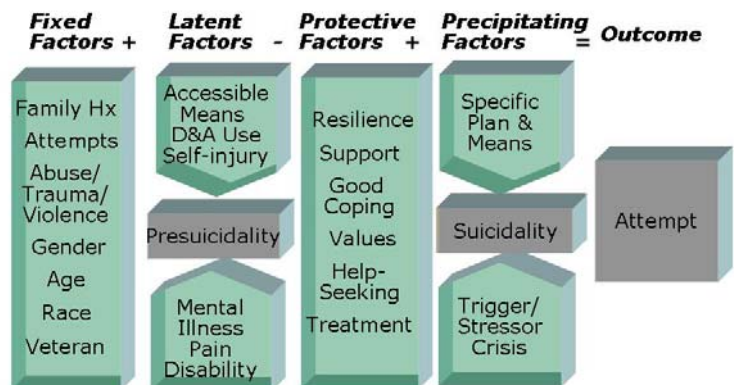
Fixed Factors + Latent Factors - Protective Factors + Precipitating Factors = Outcome

Family Hx
Attempts
Abuse/ Trauma/ Violence
Gender
Age
Race
Veteran

Accessible Means
D&A Use
Self-injury

Presuicidality

Mental Illness
Pain
Disability

Resilience
Support
Good Coping
Values
Help-Seeking
Treatment

Specific Plan & Means

Suicidality

Trigger/ Stressor
Crisis

Attempt